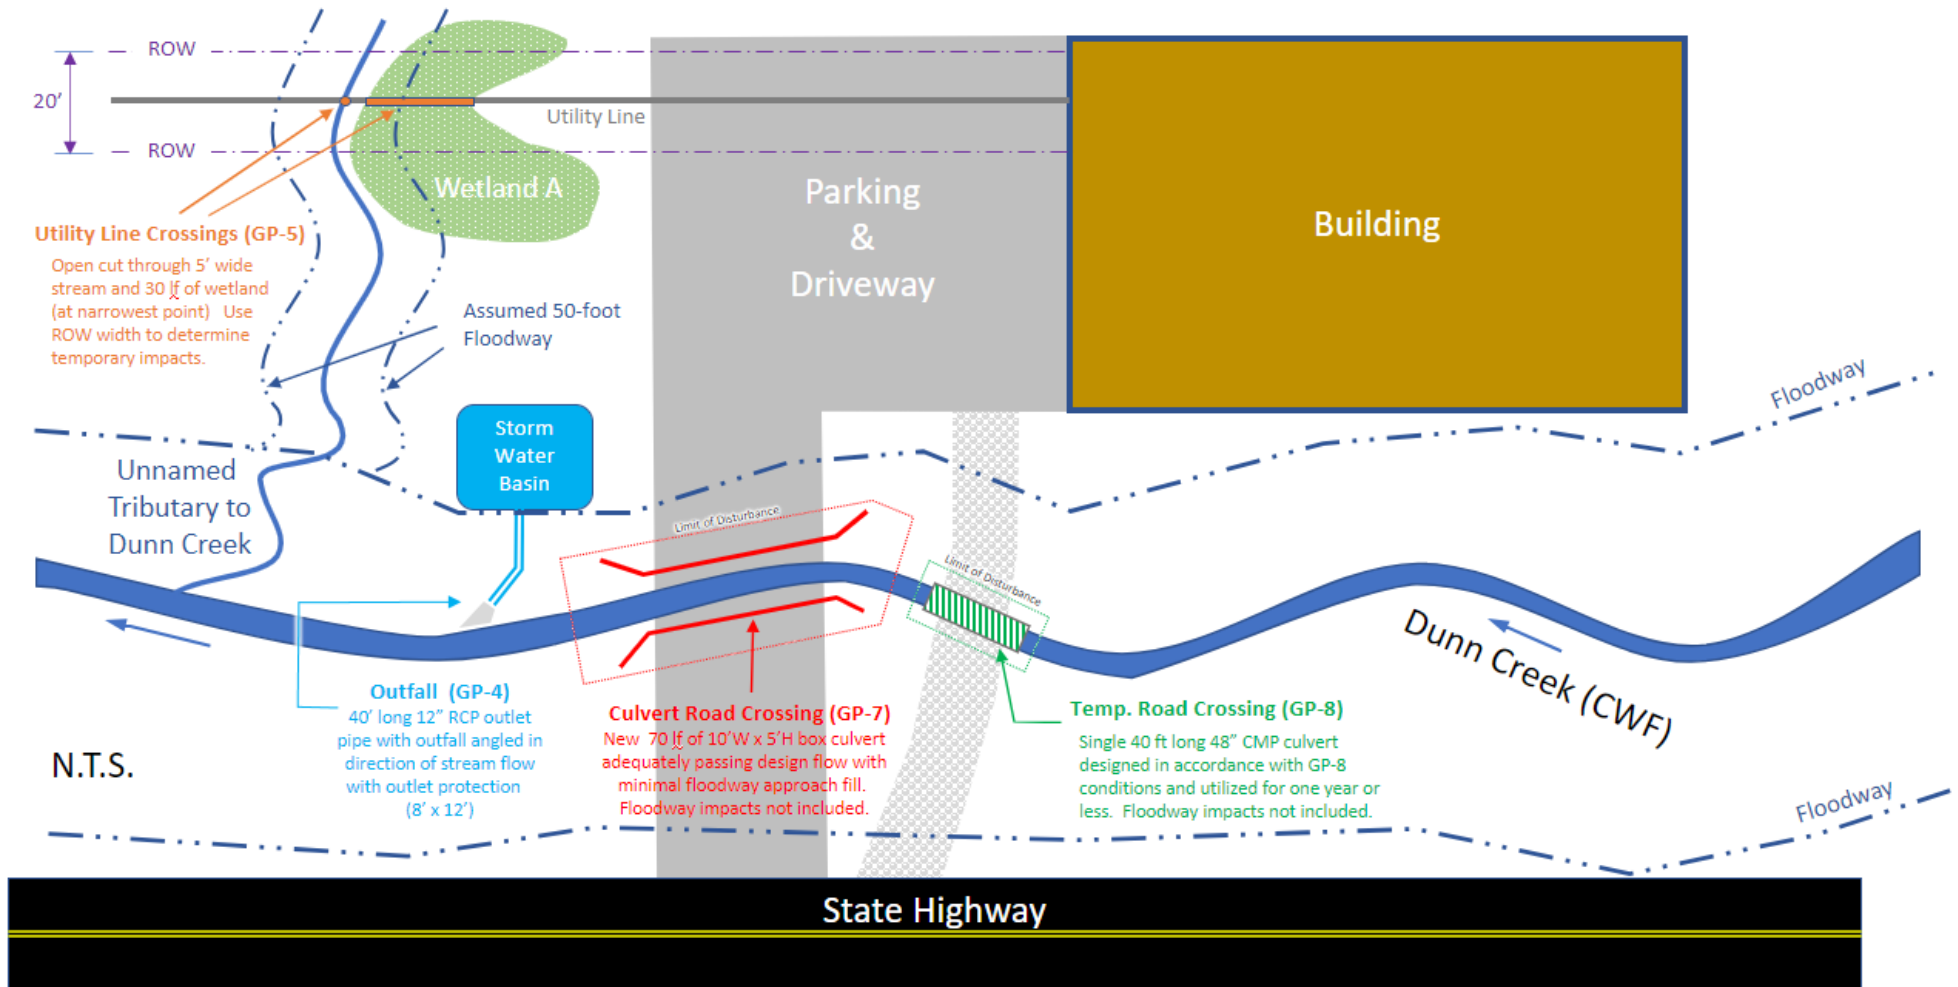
ROW

20'

ROW

Utility Line

Wetland A

Parking & Driveway

Building

Utility Line Crossings (GP-5)
Open cut through 5' wide stream and 30 lf of wetland (at narrowest point) Use ROW width to determine temporary impacts.

Assumed 50-foot Floodway

Floodway

Storm Water Basin

Unnamed Tributary to Dunn Creek

Limit of Disturbance

Limit of Disturbance

Dunn Creek (CWF)

Outfall (GP-4)
40' long 12" RCP outlet pipe with outfall angled in direction of stream flow with outlet protection (8' x 12')

Culvert Road Crossing (GP-7)
New 70 lf of 10'W x 5'H box culvert adequately passing design flow with minimal floodway approach fill. Floodway impacts not included.

Temp. Road Crossing (GP-8)
Single 40 ft long 48" CMP culvert designed in accordance with GP-8 conditions and utilized for one year or less. Floodway impacts not included.

N.T.S.

Floodway

State Highway